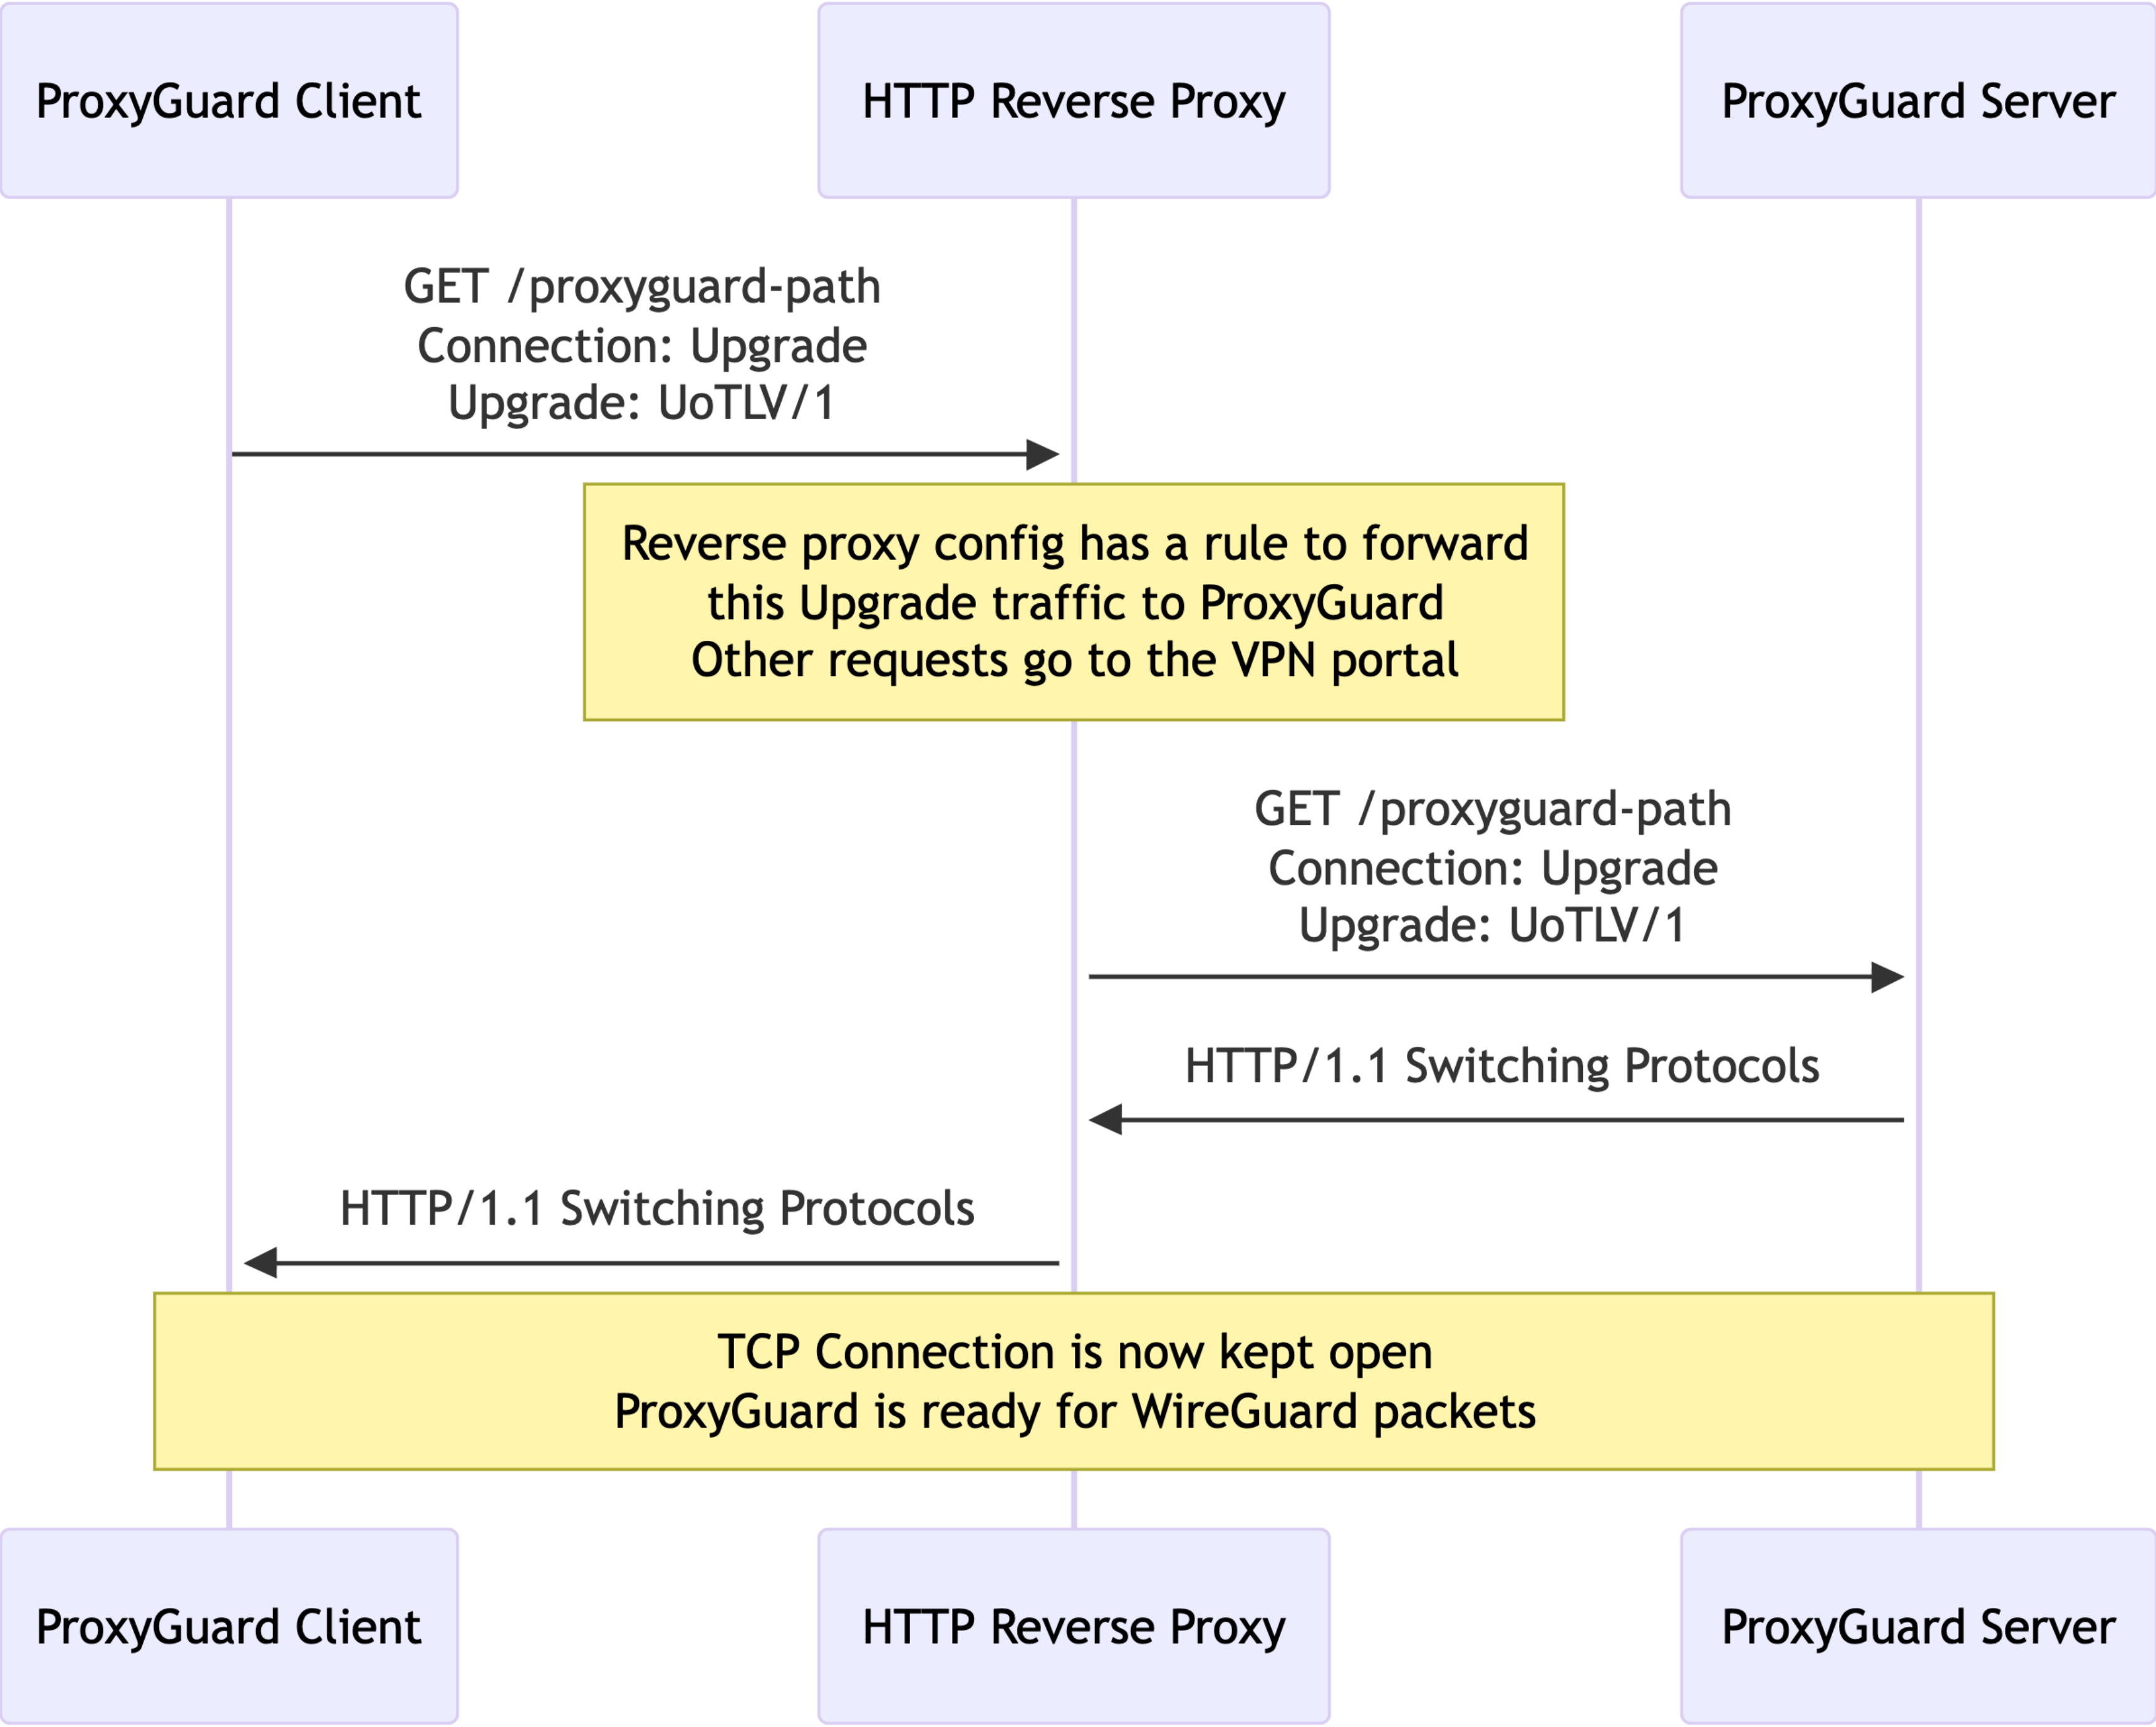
ProxyGuard Client

HTTP Reverse Proxy

ProxyGuard Server

GET /proxyguard-path
Connection: Upgrade
Upgrade: UoTLV/1

Reverse proxy config has a rule to forward this Upgrade traffic to ProxyGuard
Other requests go to the VPN portal

GET /proxyguard-path
Connection: Upgrade
Upgrade: UoTLV/1

HTTP/1.1 Switching Protocols

HTTP/1.1 Switching Protocols

TCP Connection is now kept open
ProxyGuard is ready for WireGuard packets

ProxyGuard Client

HTTP Reverse Proxy

ProxyGuard Server